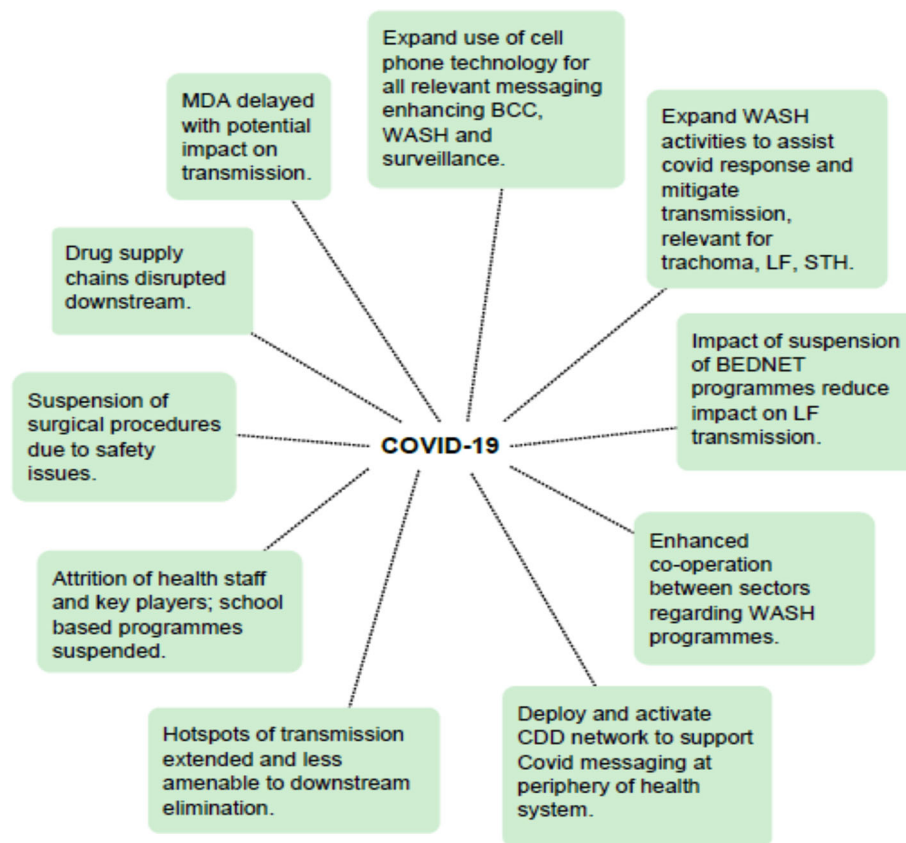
Expand use of cell phone technology for all relevant messaging enhancing BCC, WASH and surveillance.

MDA delayed with potential impact on transmission.

Expand WASH activities to assist covid response and mitigate transmission, relevant for trachoma, LF, STH.

Drug supply chains disrupted downstream.

Impact of suspension of BEDNET programmes reduce impact on LF transmission.

Suspension of surgical procedures due to safety issues.

COVID-19

Enhanced co-operation between sectors regarding WASH programmes.

Attrition of health staff and key players; school based programmes suspended.

Hotspots of transmission extended and less amenable to downstream elimination.

Deploy and activate CDD network to support Covid messaging at periphery of health system.